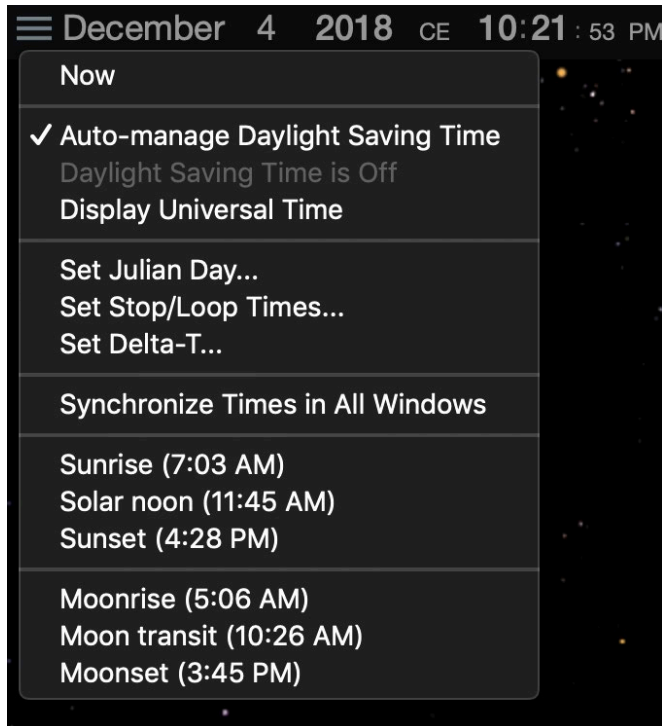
December 4 2018 CE 10:21 : 53 PM

Now

✓ Auto-manage Daylight Saving Time
Daylight Saving Time is Off
Display Universal Time

Set Julian Day...
Set Stop/Loop Times...
Set Delta-T...

Synchronize Times in All Windows

Sunrise (7:03 AM)
Solar noon (11:45 AM)
Sunset (4:28 PM)

Moonrise (5:06 AM)
Moon transit (10:26 AM)
Moonset (3:45 PM)